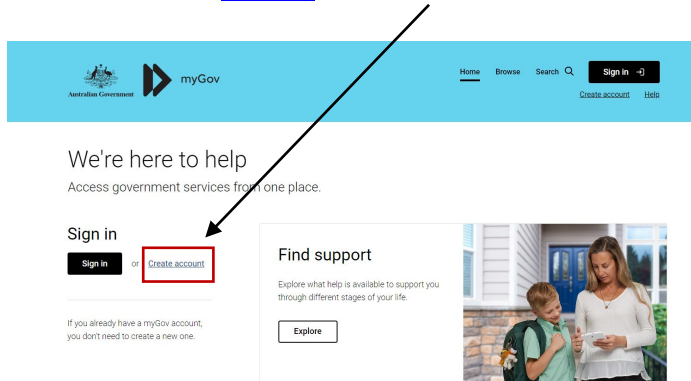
Australian Government

myGov

Home Browse Search

Sign in

Create account Help

We're here to help

Access government services from one place.

Sign in

Sign in or Create account

If you already have a myGov account, you don't need to create a new one.

Find support

Explore what help is available to support you through different stages of your life.

Explore